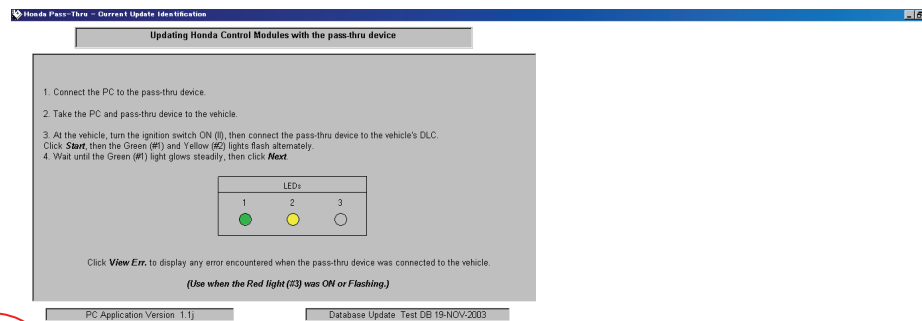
Honda Pass-Thru - Current Update Identification

Updating Honda Control Modules with the pass-thru device

1. Connect the PC to the pass-thru device.

2. Take the PC and pass-thru device to the vehicle.

3. At the vehicle, turn the ignition switch ON (II), then connect the pass-thru device to the vehicle's DLC. Click ***Start***, then the Green (#1) and Yellow (#2) lights flash alternately.
4. Wait until the Green (#1) light glows steadily, then click ***Next***.

LEDs
1 2 3

Click ***View Err.*** to display any error encountered when the pass-thru device was connected to the vehicle.

***(Use when the Red light (#3) was ON or Flashing.)***

PC Application Version 1.1j

Database Update Test DB 19-NOV-2003